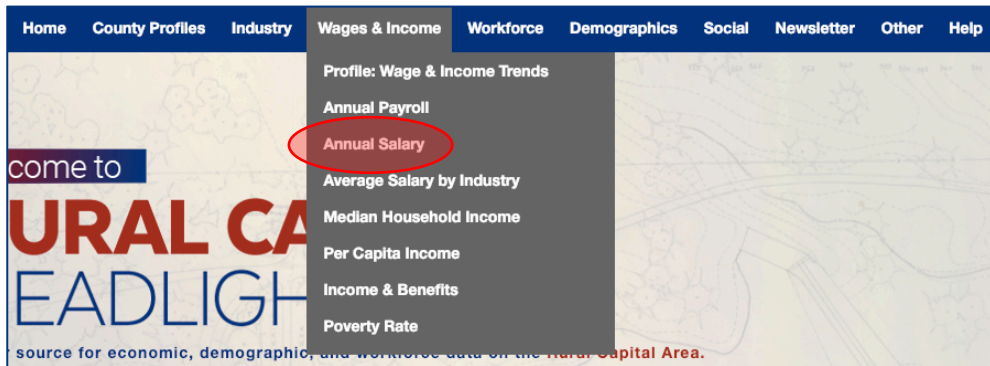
Home County Profiles Industry Wages & Income Workforce Demographics Social Newsletter Other Help

Profile: Wage & Income Trends
Annual Payroll
Annual Salary
Average Salary by Industry
Median Household Income
Per Capita Income
Income & Benefits
Poverty Rate

come to
URAL CA
EADLIGH

source for economic, demographic, and workforce data on the Rural Capital Area.